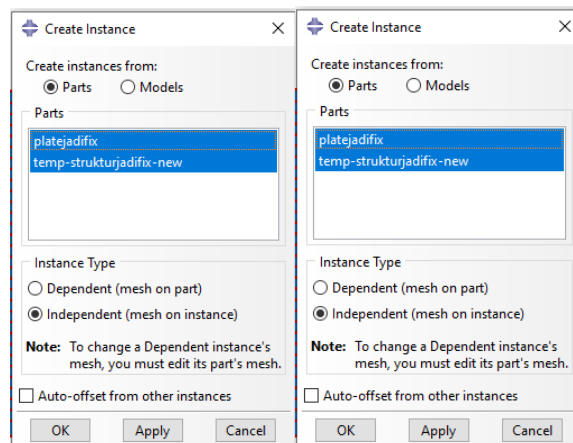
Create Instance

Create instances from:
Parts Models

Parts
platejadifix
temp-strukturjadifix-new

Instance Type
Dependent (mesh on part)
Independent (mesh on instance)

Note: To change a Dependent instance's mesh, you must edit its part's mesh.

Auto-offset from other instances

OK Apply Cancel

Create Instance

Create instances from:
Parts Models

Parts
platejadifix
temp-strukturjadifix-new

Instance Type
Dependent (mesh on part)
Independent (mesh on instance)

Note: To change a Dependent instance's mesh, you must edit its part's mesh.

Auto-offset from other instances

OK Apply Cancel